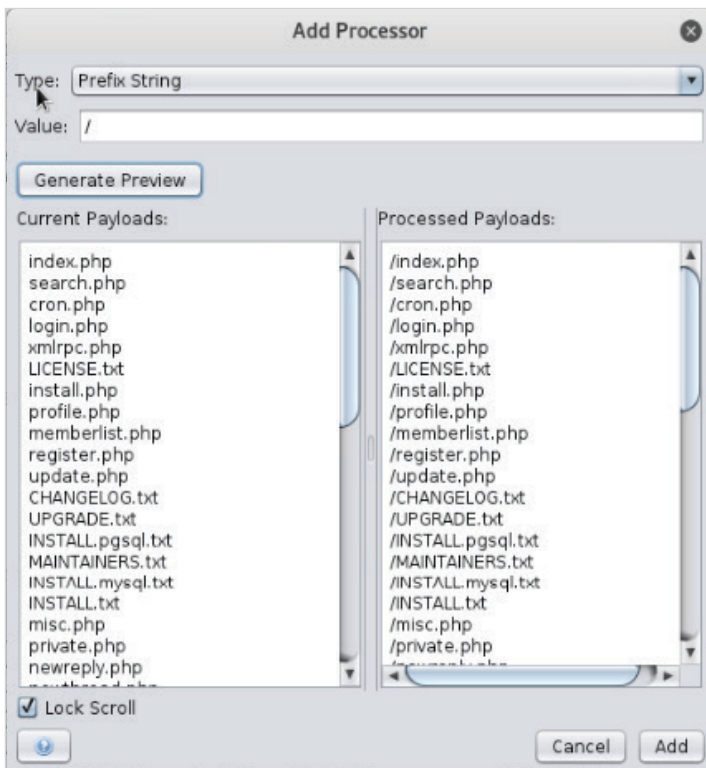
Add Processor

Type: Prefix String

Value: /

Generate Preview

Current Payloads:

index.php
search.php
cron.php
login.php
xmlrpc.php
LICENSE.txt
install.php
profile.php
memberlist.php
register.php
update.php
CHANGELOG.txt
UPGRADE.txt
INSTALL.pgsql.txt
MAINTAINERS.txt
INSTALL.mysql.txt
INSTALL.txt
misc.php
private.php
newreply.php
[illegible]

Processed Payloads:

/index.php
/search.php
/cron.php
/login.php
/xmlrpc.php
/LICENSE.txt
/install.php
/profile.php
/memberlist.php
/register.php
/update.php
/CHANGELOG.txt
/UPGRADE.txt
/INSTALL.pgsql.txt
/MAINTAINERS.txt
/INSTALL.mysql.txt
/INSTALL.txt
/misc.php
/private.php
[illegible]

Lock Scroll

Cancel Add